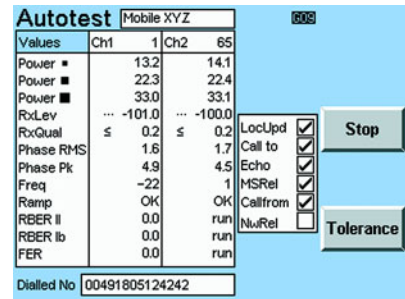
Autotest Mobile XYZ G09

| Values | Ch1 1 | Ch2 65 |
|---|---|---|
| Power ▪ | 13.2 | 14.1 |
| Power ■ | 22.3 | 22.4 |
| Power ■ | 33.0 | 33.1 |
| RxLev | ··· -101.0 | ··· -100.0 |
| RxQual | ≤ 0.2 | ≤ 0.2 |
| Phase RMS | 1.6 | 1.7 |
| Phase Pk | 4.9 | 4.5 |
| Freq | -22 | 1 |
| Ramp | OK | OK |
| RBER II | 0.0 | run |
| RBER Ib | 0.0 | run |
| FER | 0.0 | run |

LocUpd ☑
Call to ☑
Echo ☑
MSRel ☑
Callfrom ☑
NwRel ☐

Stop

Tolerance

Dialled No 00491805124242